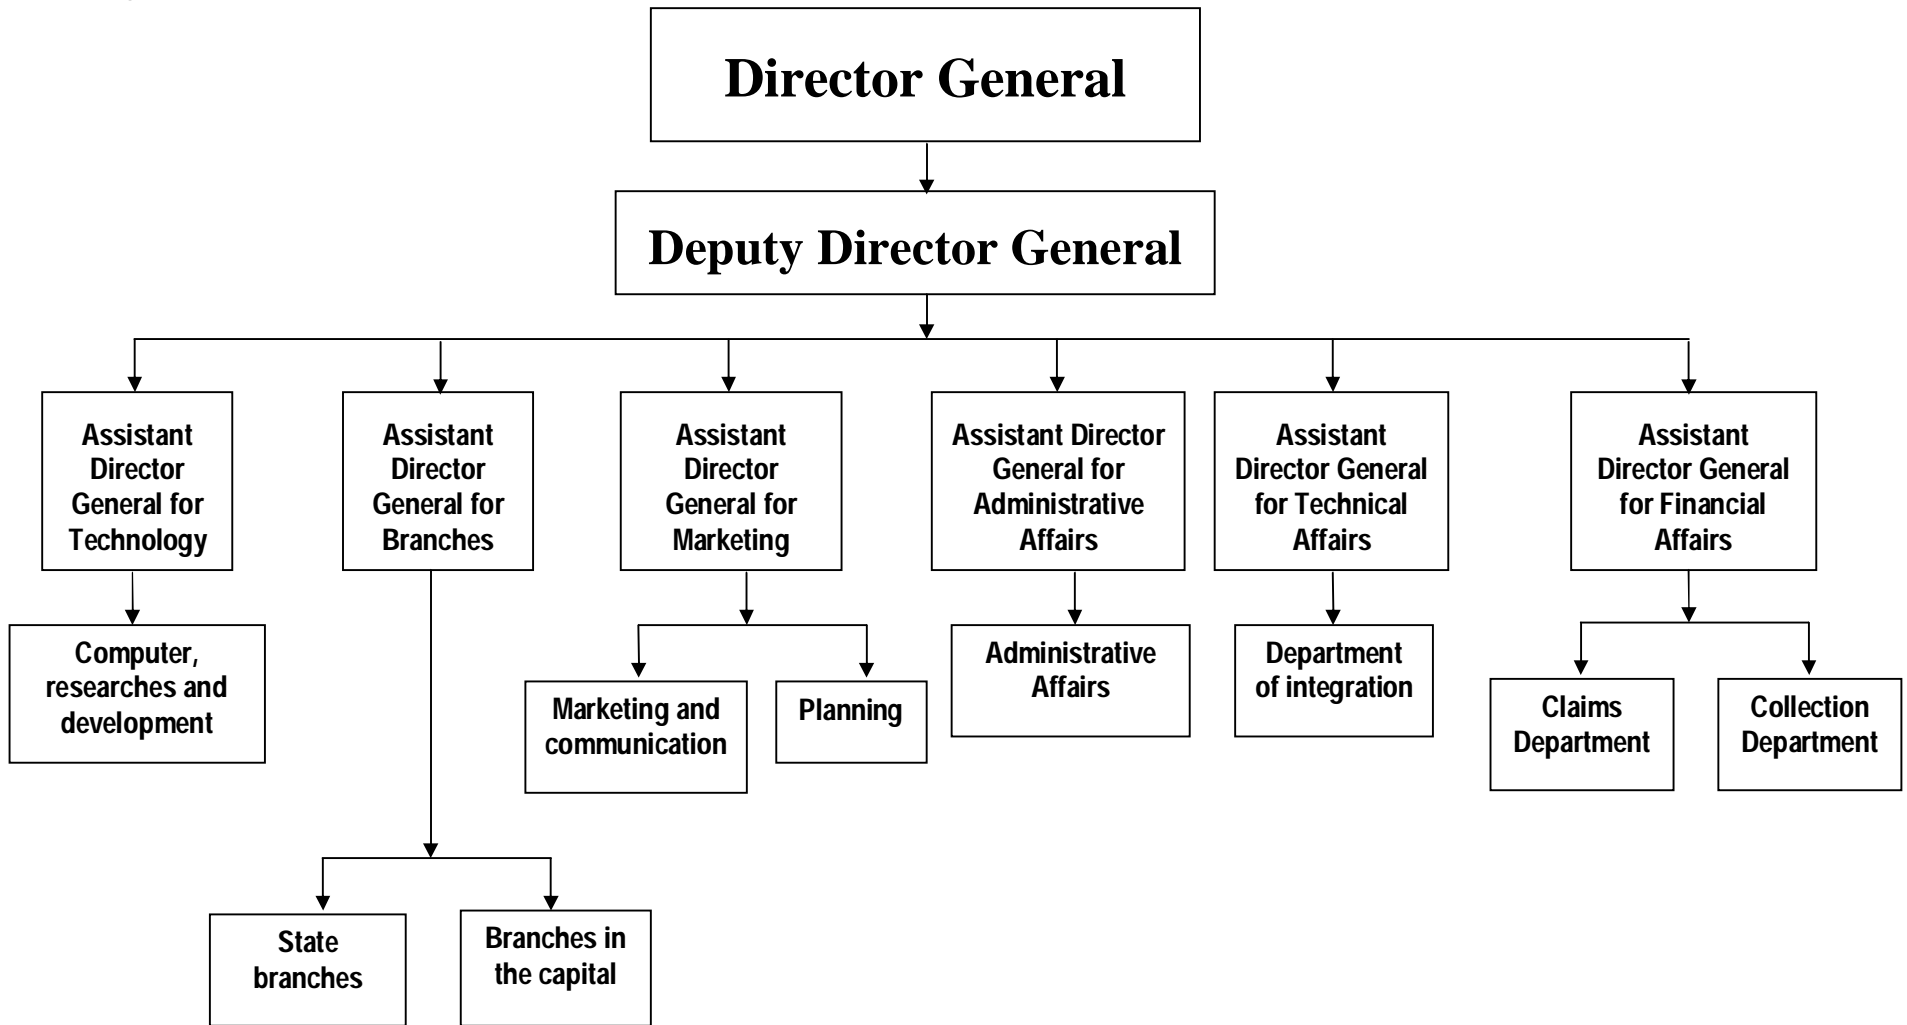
Director General

Deputy Director General

Assistant Director General for Technology

Assistant Director General for Branches

Assistant Director General for Marketing

Assistant Director General for Administrative Affairs

Assistant Director General for Technical Affairs

Assistant Director General for Financial Affairs

Computer, researches and development

Marketing and communication

Planning

Administrative Affairs

Department of integration

Claims Department

Collection Department

State branches

Branches in the capital